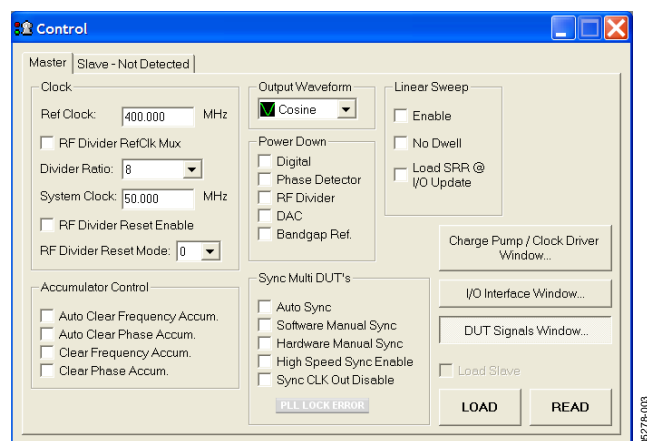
Control

Master | Slave - Not Detected

Clock

Ref Clock: 400.000 MHz

RF Divider RefClk Mux

Divider Ratio: 8

System Clock: 50.000 MHz

RF Divider Reset Enable

RF Divider Reset Mode: 0

Output Waveform

Cosine

Power Down

Digital

Phase Detector

RF Divider

DAC

Bandgap Ref.

Linear Sweep

Enable

No Dwell

Load SRR @ I/O Update

Charge Pump / Clock Driver Window...

Accumulator Control

Auto Clear Frequency Accum.

Auto Clear Phase Accum.

Clear Frequency Accum.

Clear Phase Accum.

Sync Multi DUT's

Auto Sync

Software Manual Sync

Hardware Manual Sync

High Speed Sync Enable

Sync CLK Out Disable

PLL LOCK ERROR

I/O Interface Window...

DUT Signals Window...

Load Slave

LOAD

READ

05278-003